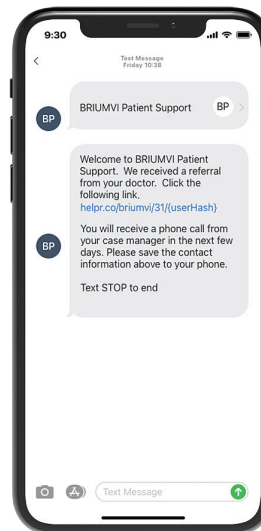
9:30

Text Message
Friday 10:38

BP

BRIUMVI Patient Support

BP

BP

Welcome to BRIUMVI Patient Support. We received a referral from your doctor. Click the following link. helpr.co/briumvi/31/{userHash}

You will receive a phone call from your case manager in the next few days. Please save the contact information above to your phone.

Text STOP to end

Text Message